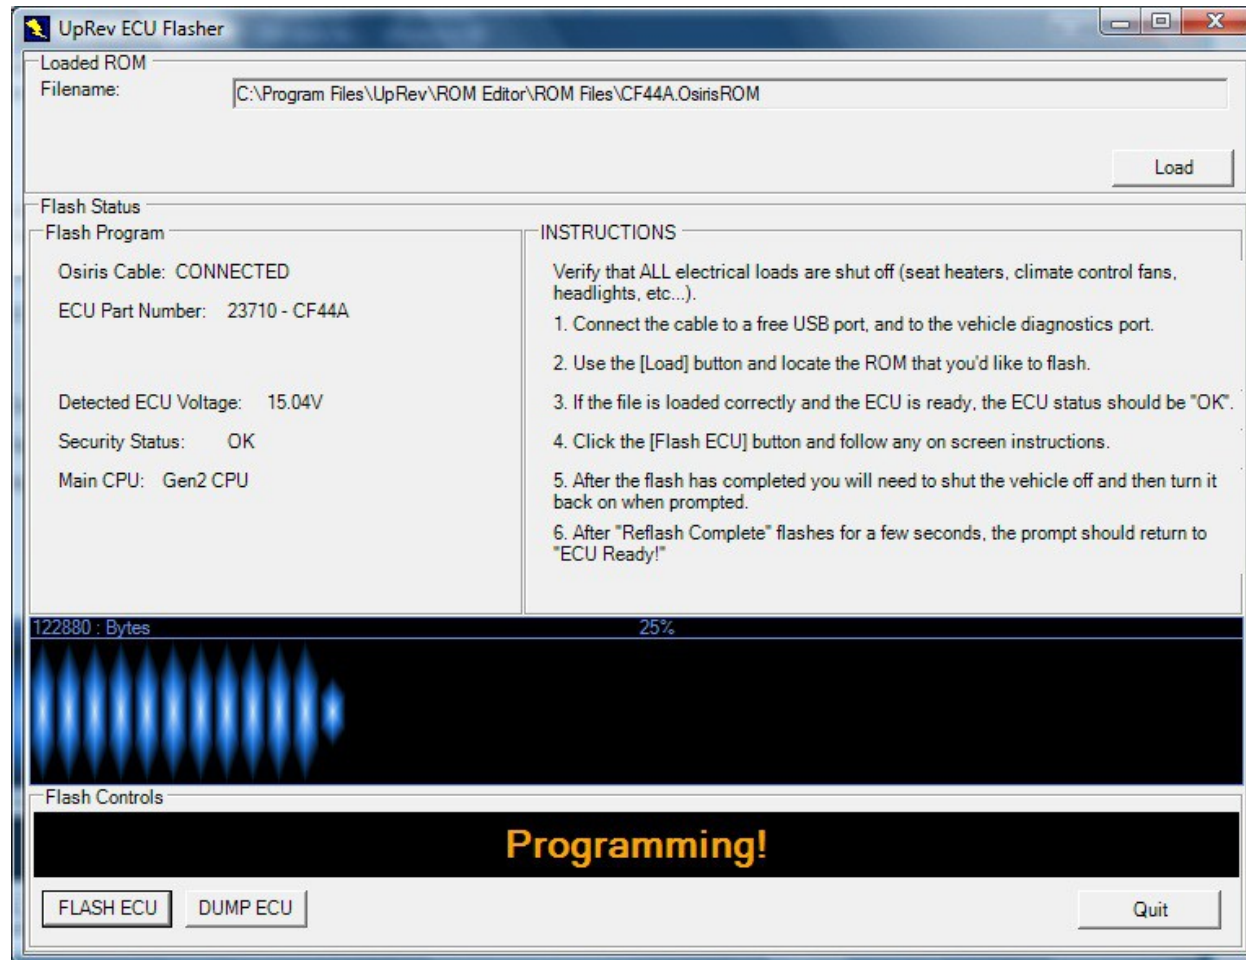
UpRev ECU Flasher

Loaded ROM
Filename: C:\Program Files\UpRev\ROM Editor\ROM Files\CF44A.OsirisROM

Load

Flash Status
Flash Program

Osiris Cable: CONNECTED

ECU Part Number: 23710 - CF44A

Detected ECU Voltage: 15.04V

Security Status: OK

Main CPU: Gen2 CPU

INSTRUCTIONS

Verify that ALL electrical loads are shut off (seat heaters, climate control fans, headlights, etc...).

1. Connect the cable to a free USB port, and to the vehicle diagnostics port.

2. Use the [Load] button and locate the ROM that you'd like to flash.

3. If the file is loaded correctly and the ECU is ready, the ECU status should be "OK".

4. Click the [Flash ECU] button and follow any on screen instructions.

5. After the flash has completed you will need to shut the vehicle off and then turn it back on when prompted.

6. After "Reflash Complete" flashes for a few seconds, the prompt should return to "ECU Ready!"

122880 : Bytes 25%

Flash Controls

Programming!

FLASH ECU DUMP ECU Quit